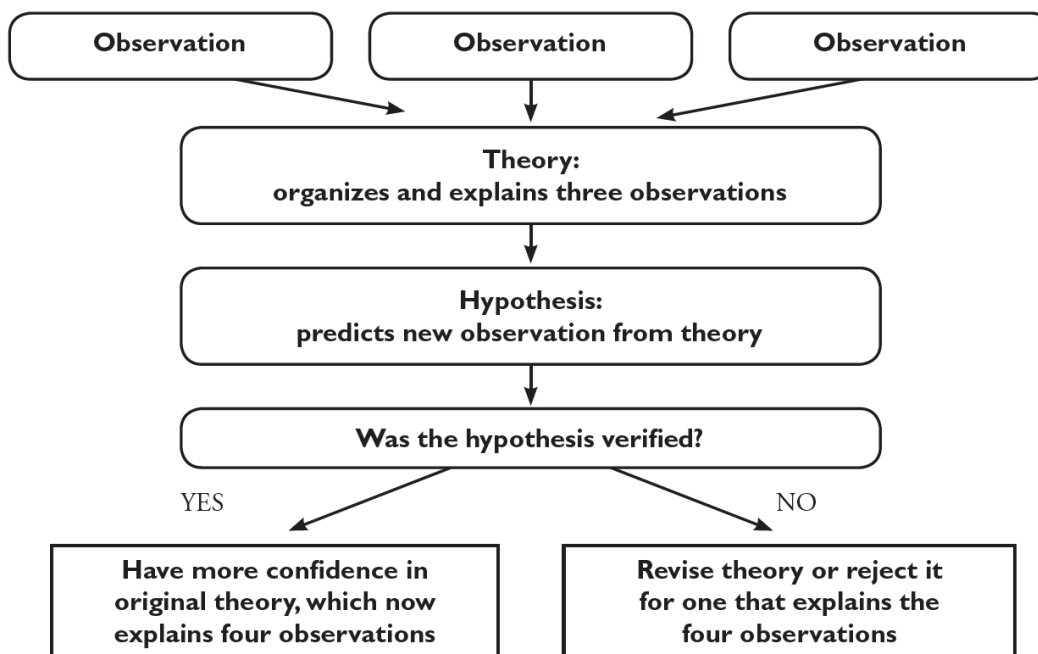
Observation

Observation

Observation

Theory:
organizes and explains three observations

Hypothesis:
predicts new observation from theory

Was the hypothesis verified?

YES

NO

Have more confidence in original theory, which now explains four observations

Revise theory or reject it for one that explains the four observations